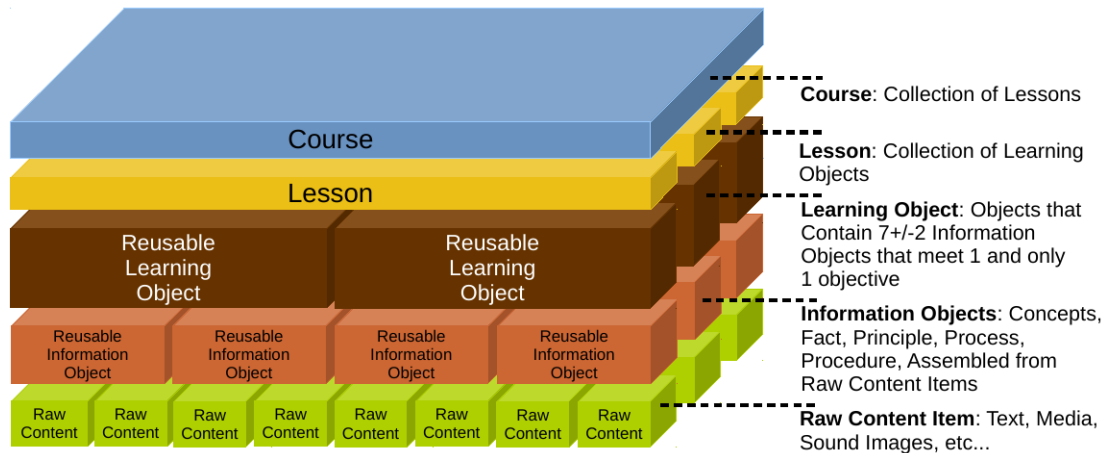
Course

Lesson

Reusable Learning Object

Reusable Learning Object

Reusable Information Object

Reusable Information Object

Reusable Information Object

Reusable Information Object

Raw Content

Raw Content

Raw Content

Raw Content

Raw Content

Raw Content

Raw Content

Raw Content

**Course**: Collection of Lessons

**Lesson**: Collection of Learning Objects

**Learning Object**: Objects that Contain 7+/-2 Information Objects that meet 1 and only 1 objective

**Information Objects**: Concepts, Fact, Principle, Process, Procedure, Assembled from Raw Content Items

**Raw Content Item**: Text, Media, Sound Images, etc...